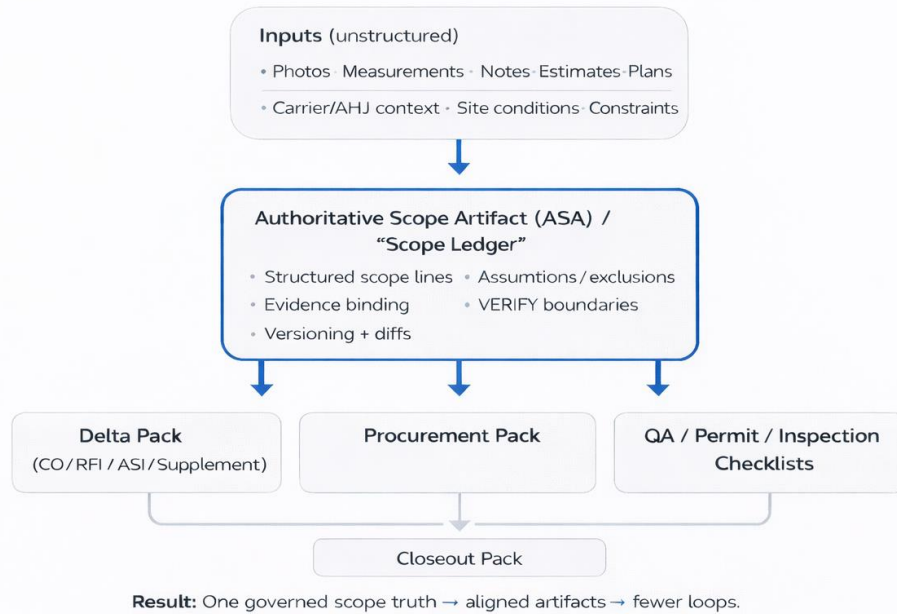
Inputs (unstructured)

• Photos · Measurements · Notes · Estimates · Plans

• Carrier/AHJ context · Site conditions · Constraints

Authoritative Scope Artifact (ASA) / "Scope Ledger"

• Structured scope lines • Assumtions / exclusions

• Evidence binding • VERIFY boundaries

• Versioning + diffs

Delta Pack (CO / RFI / ASI / Supplement)

Procurement Pack

QA / Permit / Inspection Checklists

Closeout Pack

**Result:** One governed scope truth → aligned artifacts → fewer loops.